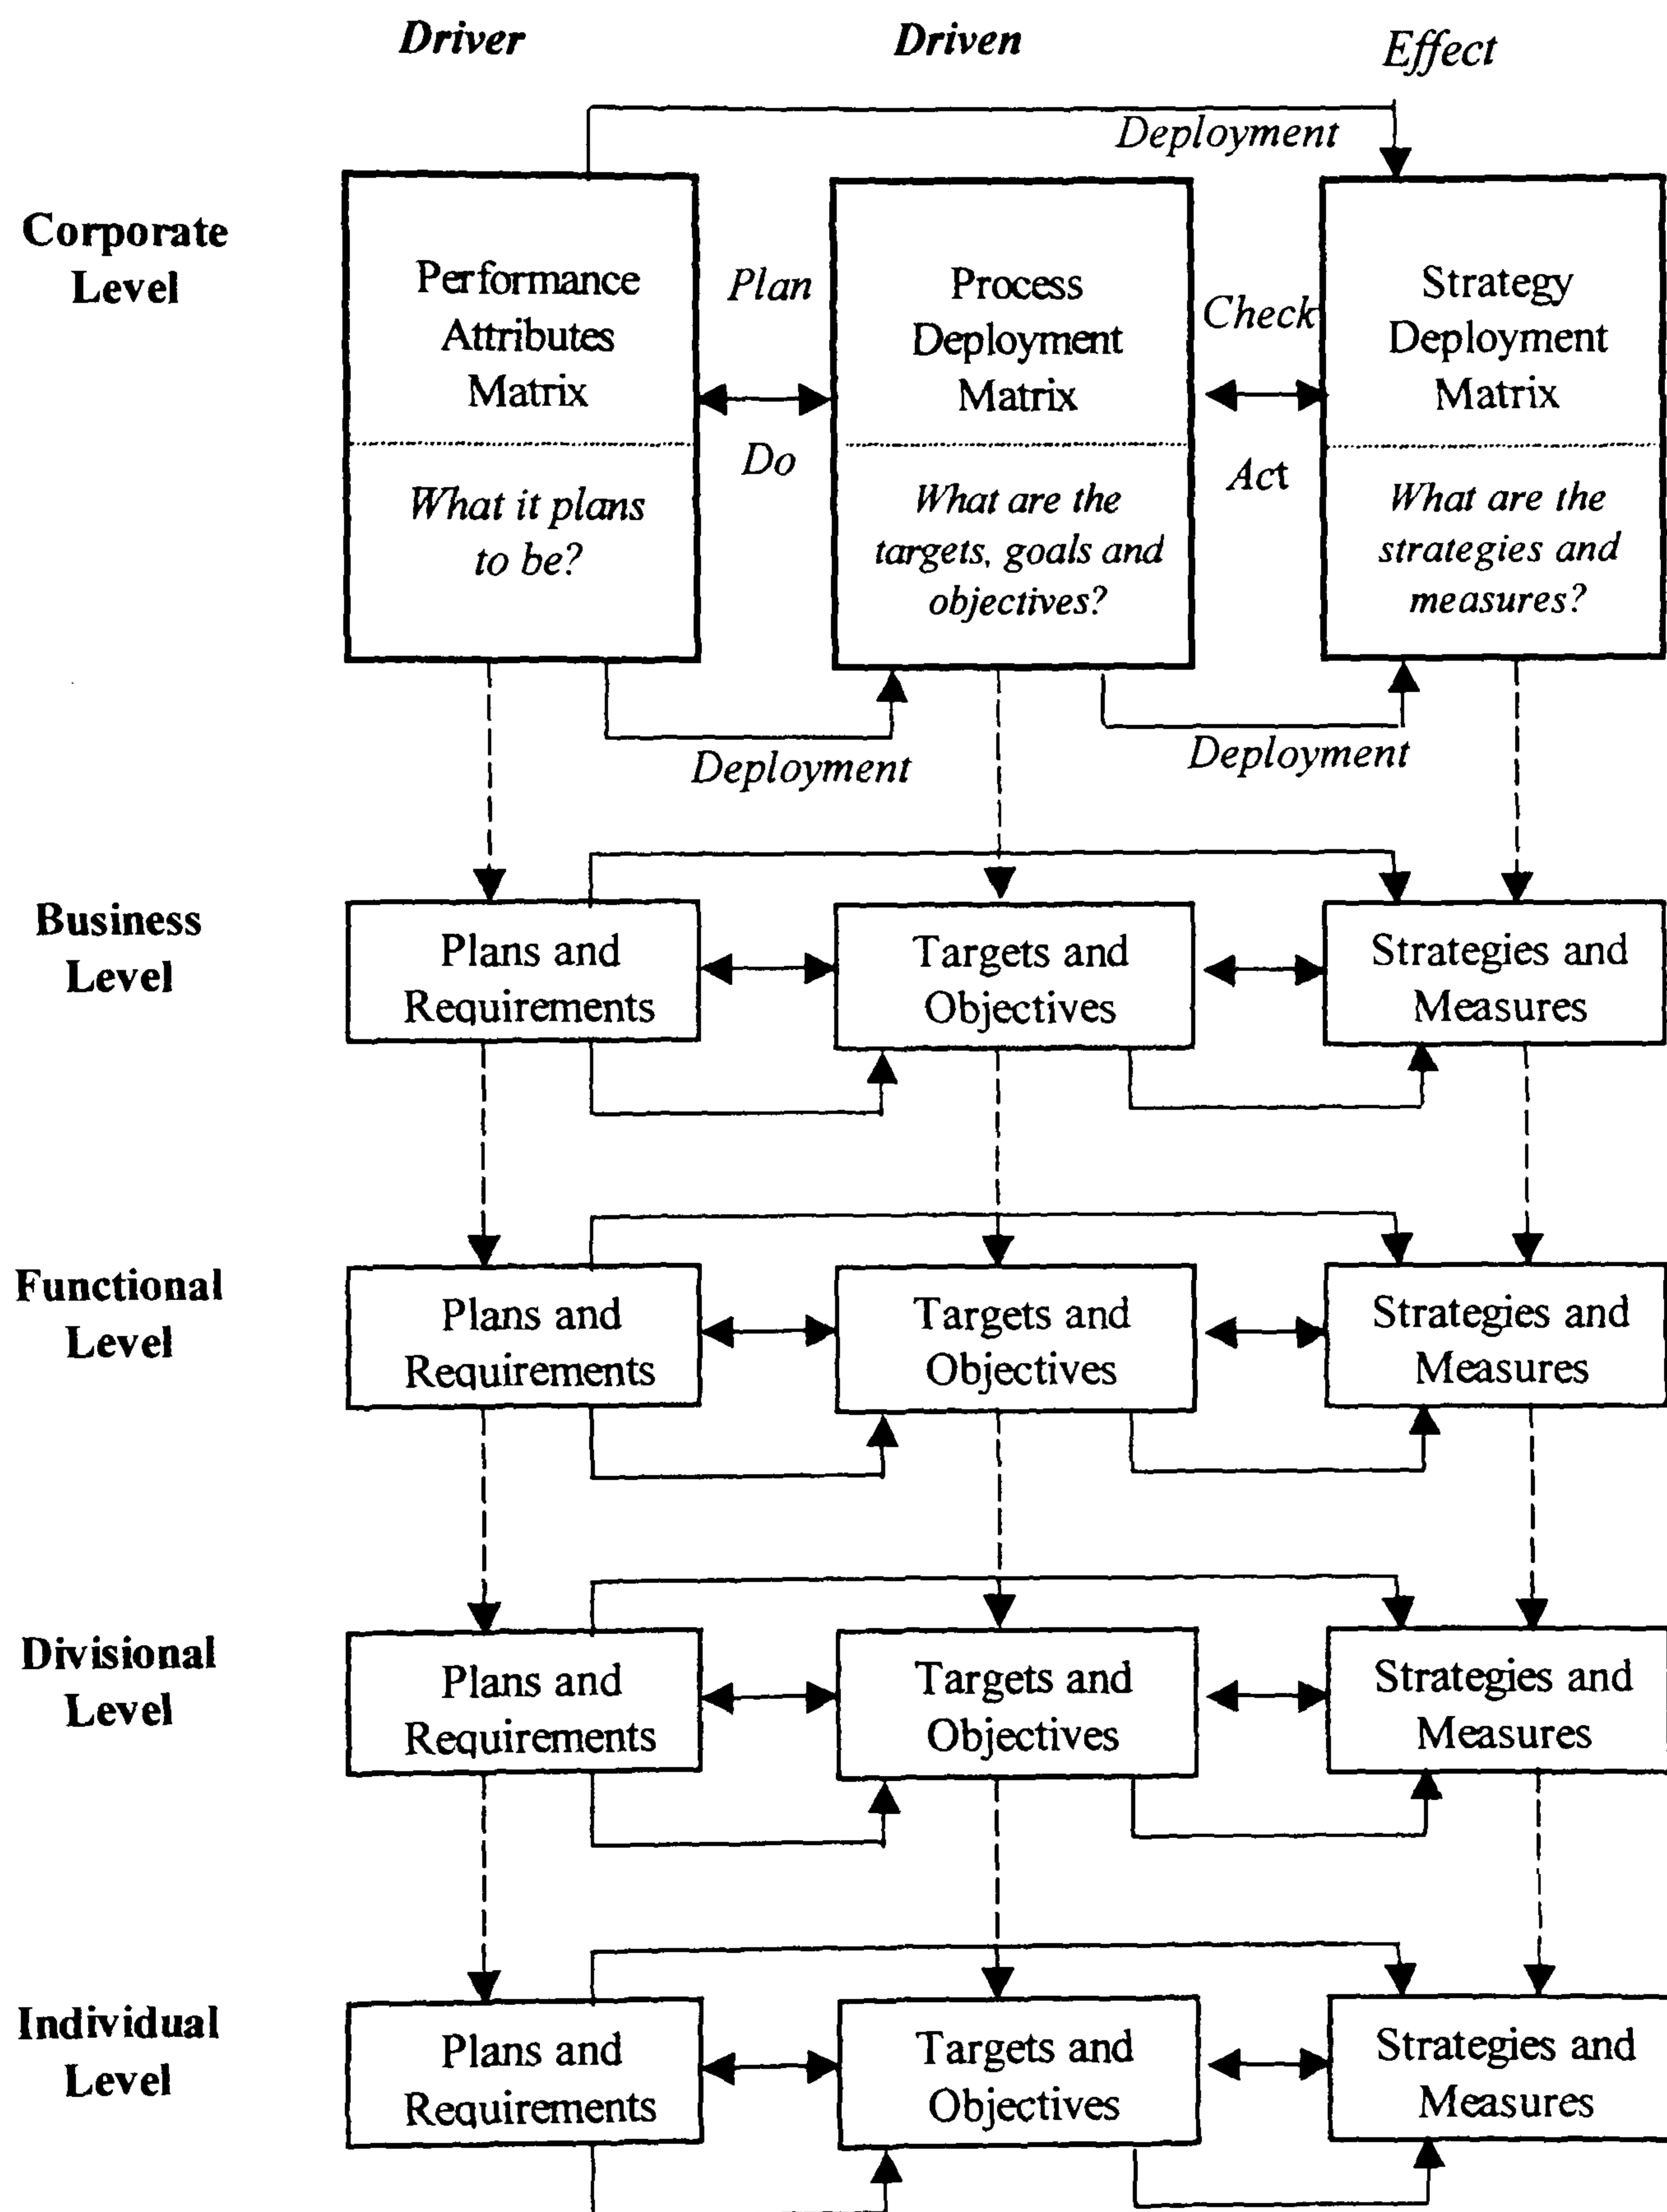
Driver

Driven

Effect

Deployment

Corporate Level

Performance Attributes Matrix

What it plans to be?

Plan

Do

Process Deployment Matrix

What are the targets, goals and objectives?

Check

Act

Strategy Deployment Matrix

What are the strategies and measures?

Deployment

Deployment

Business Level

Plans and Requirements

Targets and Objectives

Strategies and Measures

Functional Level

Plans and Requirements

Targets and Objectives

Strategies and Measures

Divisional Level

Plans and Requirements

Targets and Objectives

Strategies and Measures

Individual Level

Plans and Requirements

Targets and Objectives

Strategies and Measures